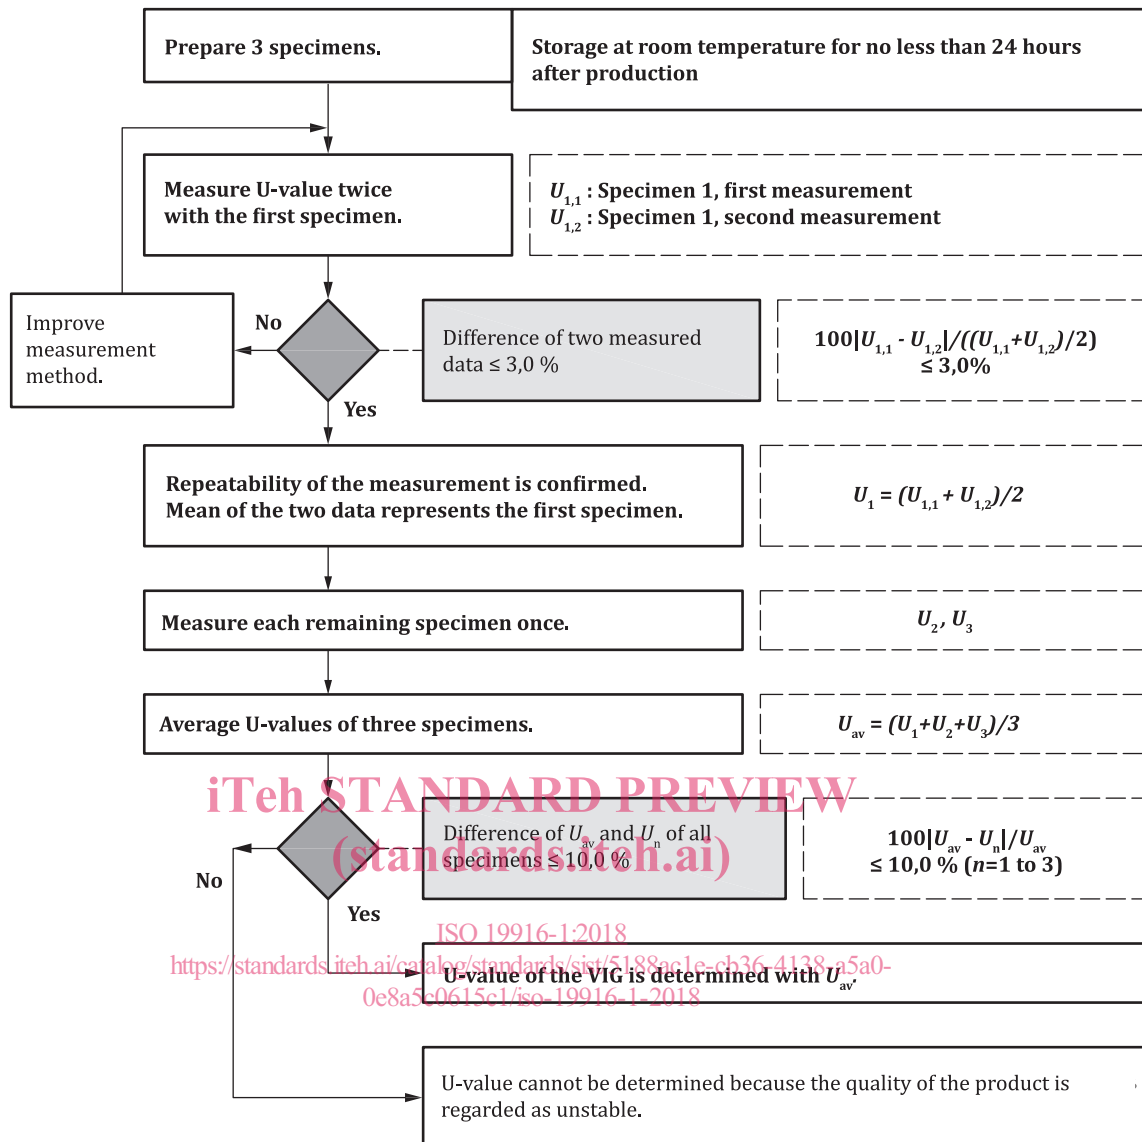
Prepare 3 specimens.

Storage at room temperature for no less than 24 hours after production

Measure U-value twice with the first specimen.

$U_{1,1}$ : Specimen 1, first measurement
$U_{1,2}$ : Specimen 1, second measurement

Improve measurement method.

No

Difference of two measured data ≤ 3,0 %

$100|U_{1,1} - U_{1,2}|/((U_{1,1}+U_{1,2})/2)$ ≤ 3,0%

Yes

Repeatability of the measurement is confirmed.
Mean of the two data represents the first specimen.

$U_1 = (U_{1,1} + U_{1,2})/2$

Measure each remaining specimen once.

$U_2$, $U_3$

Average U-values of three specimens.

$U_{av} = (U_1+U_2+U_3)/3$

iTeh STANDARD PREVIEW
(standards.iteh.ai)

Difference of $U_{av}$ and $U_n$ of all specimens ≤ 10,0 %

$100|U_{av} - U_n|/U_{av}$ ≤ 10,0 % ($n$=1 to 3)

No

Yes

ISO 19916-1:2018
https://standards.iteh.ai/catalog/standards/sist/5188ac1e-cb36-4138-a5a0-0e8a5c0615c1/iso-19916-1-2018

U-value of the VIG is determined with $U_{av}$.

U-value cannot be determined because the quality of the product is regarded as unstable.